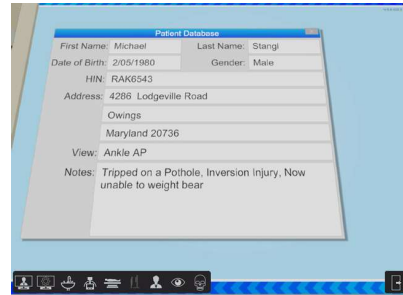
Patient Database

First Name: Michael
Last Name: Stangi
Date of Birth: 2/05/1980
Gender: Male
HIN: RAK6543
Address: 4286 Lodgeville Road
Owings
Maryland 20736
View: Ankle AP
Notes: Tripped on a Pothole, Inversion Injury, Now unable to weight bear